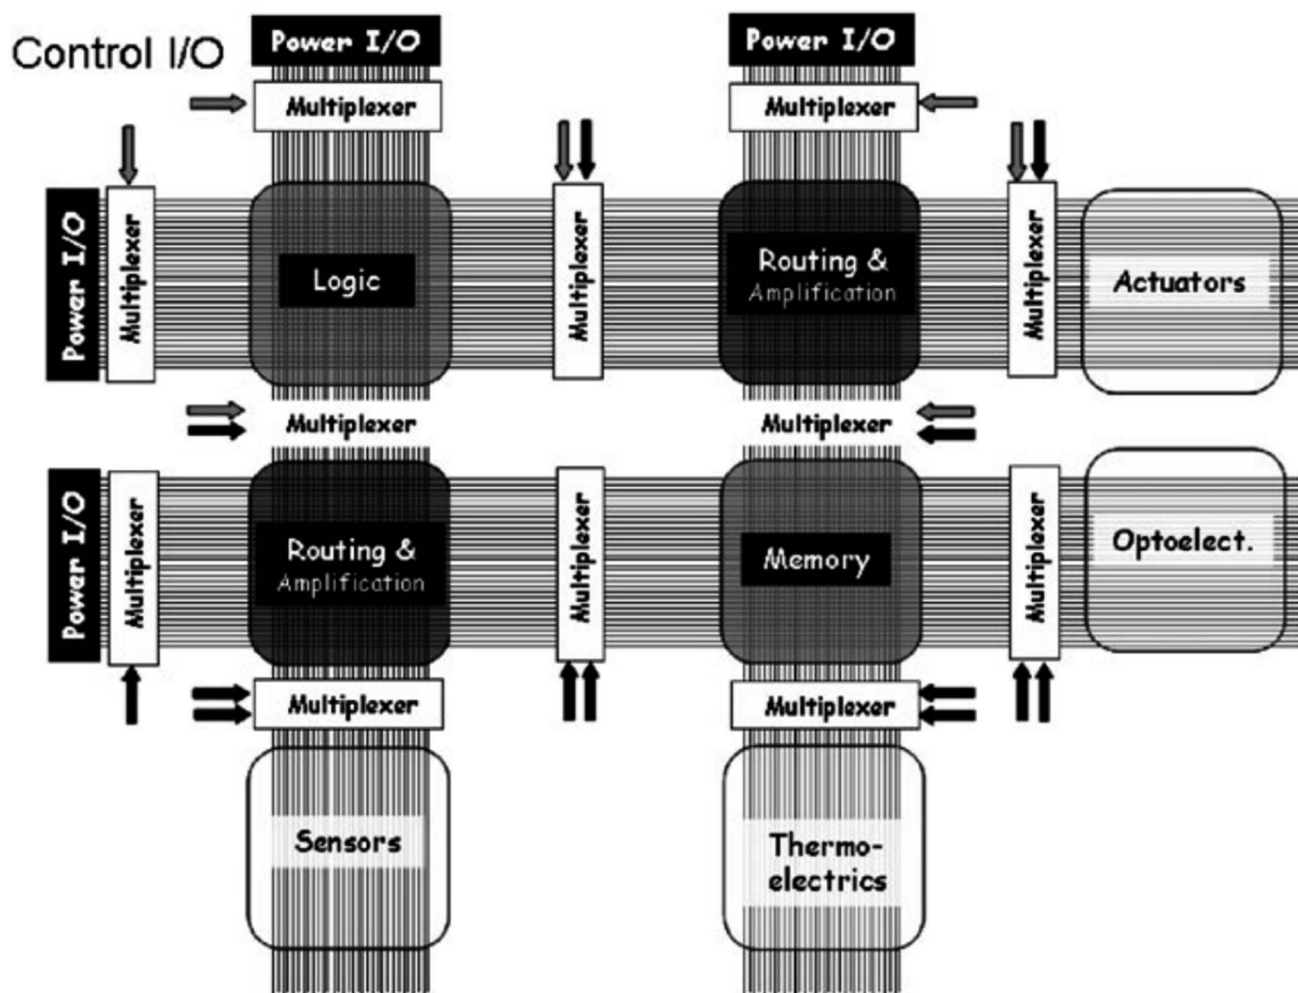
Control I/O

Power I/O

Multiplexer

Power I/O

Multiplexer

Power I/O

Multiplexer

Logic

Multiplexer

Routing & Amplification

Multiplexer

Actuators

Multiplexer

Multiplexer

Power I/O

Multiplexer

Routing & Amplification

Multiplexer

Memory

Multiplexer

Optoelect.

Multiplexer

Multiplexer

Sensors

Thermo-electrics